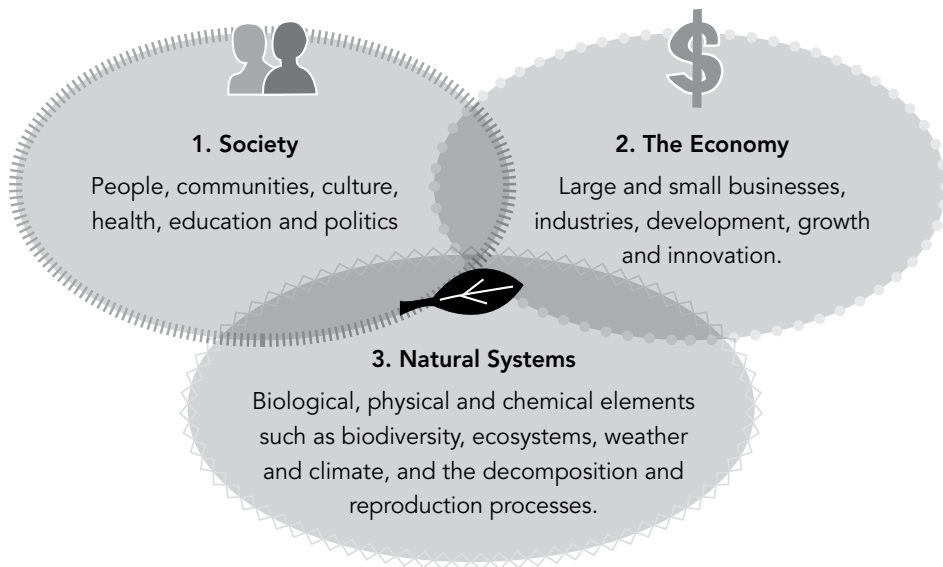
1. Society
People, communities, culture, health, education and politics

2. The Economy
Large and small businesses, industries, development, growth and innovation.

3. Natural Systems
Biological, physical and chemical elements such as biodiversity, ecosystems, weather and climate, and the decomposition and reproduction processes.